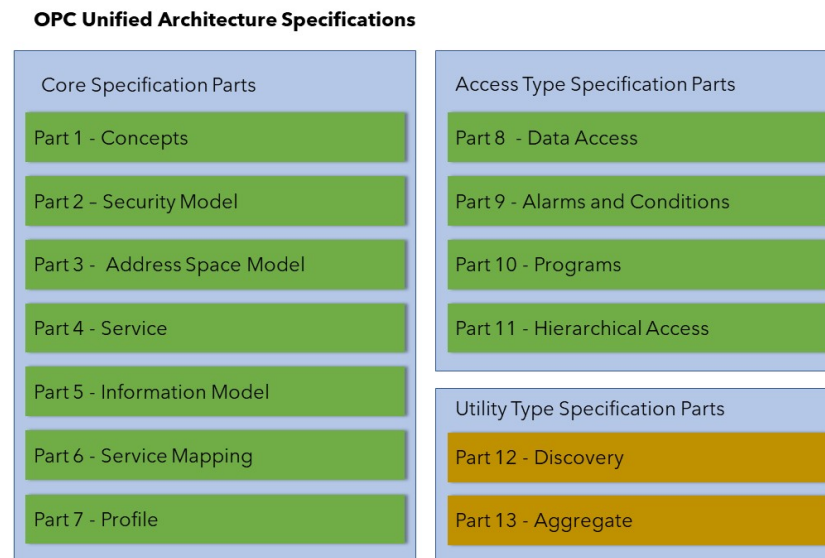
OPC Unified Architecture Specifications

Core Specification Parts

Part 1 - Concepts

Part 2 – Security Model

Part 3 - Address Space Model

Part 4 - Service

Part 5 - Information Model

Part 6 - Service Mapping

Part 7 - Profile

Access Type Specification Parts

Part 8 - Data Access

Part 9 - Alarms and Conditions

Part 10 - Programs

Part 11 - Hierarchical Access

Utility Type Specification Parts

Part 12 - Discovery

Part 13 - Aggregate